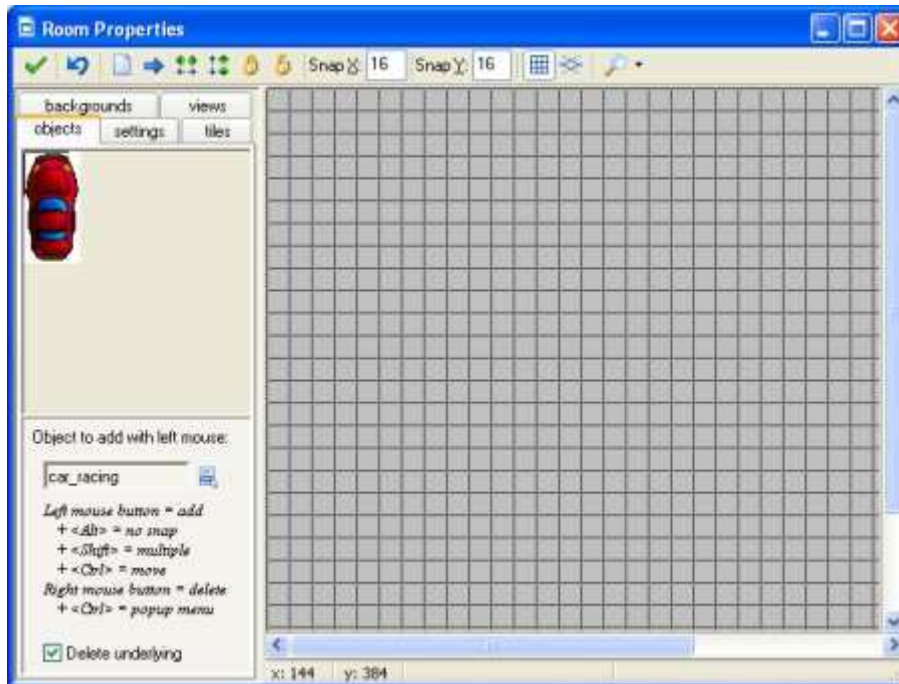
Room Properties

Snap X: 16 Snap Y: 16

backgrounds
views
objects
settings
tiles

Object to add with left mouse:

car_racing

Left mouse button = add
+ <Alt> = no snap
+ <Shift> = multiple
+ <Ctrl> = move
Right mouse button = delete
+ <Ctrl> = popup menu

Delete underlying

x: 144 y: 384